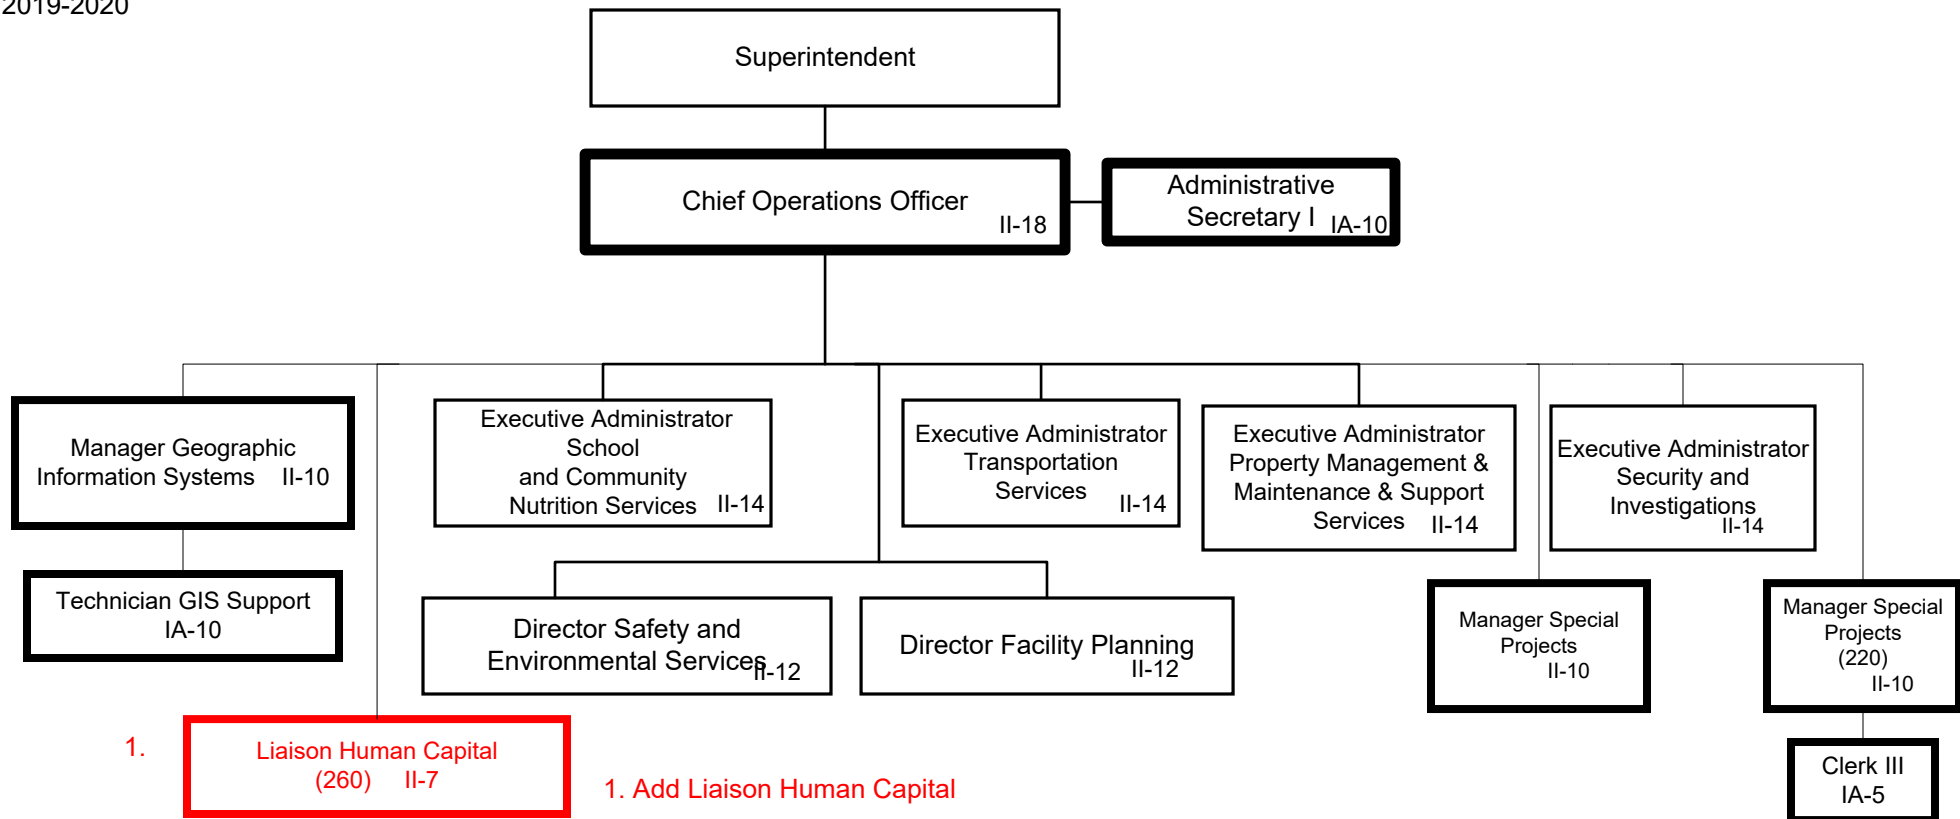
2019-2020

Superintendent

Chief Operations Officer II-18

Administrative Secretary I IA-10

Manager Geographic Information Systems II-10

Technician GIS Support IA-10

Executive Administrator School and Community Nutrition Services II-14

Executive Administrator Transportation Services II-14

Executive Administrator Property Management & Maintenance & Support Services II-14

Executive Administrator Security and Investigations II-14

Director Safety and Environmental Services II-12

Director Facility Planning II-12

Manager Special Projects II-10

Manager Special Projects (220) II-10

Clerk III IA-5

1.

Liaison Human Capital (260) II-7

1. Add Liaison Human Capital